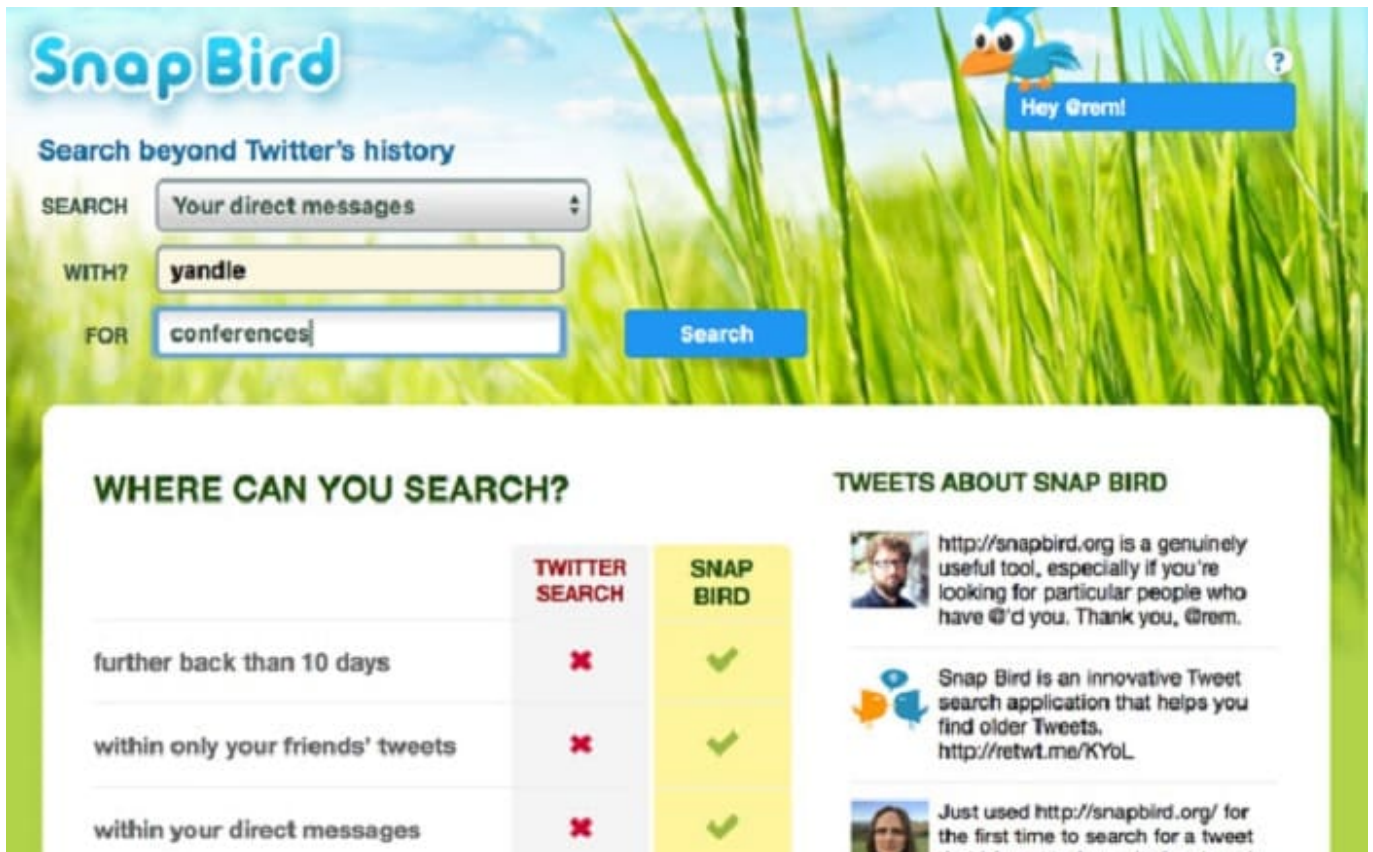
SnapBird

?

Hey @rem!

Search beyond Twitter's history

SEARCH Your direct messages

WITH? yandle

FOR conferences

Search

WHERE CAN YOU SEARCH?

| | TWITTER SEARCH | SNAP BIRD |
|---|---|---|
| further back than 10 days | ✖ | ✔ |
| within only your friends' tweets | ✖ | ✔ |
| within your direct messages | ✖ | ✔ |

TWEETS ABOUT SNAP BIRD

http://snapbird.org is a genuinely useful tool, especially if you're looking for particular people who have @'d you. Thank you, @rem.

Snap Bird is an innovative Tweet search application that helps you find older Tweets. http://retwt.me/KYoL

Just used http://snapbird.org/ for the first time to search for a tweet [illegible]